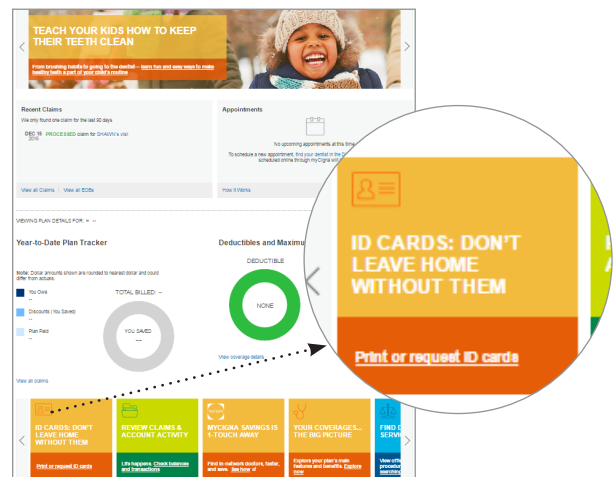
TEACH YOUR KIDS HOW TO KEEP THEIR TEETH CLEAN

From brushing habits to going to the dentist – learn fun and easy ways to make healthy teeth a part of your child's routine

Recent Claims

We only found one claim for the last 90 days

DEC 16 2016 PROCESSED claim for SHAWN's visit

View all Claims | View all EOBs

Appointments

No upcoming appointments at this time

To schedule a new appointment, find your dentist in the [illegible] scheduled online through myCigna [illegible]

How it Works

VIEWING PLAN DETAILS FOR: -- --

Year-to-Date Plan Tracker

Note: Dollar amounts shown are rounded to nearest dollar and could differ from actuals.

You Owe
--

Discounts (You Saved)
--

Plan Paid
--

TOTAL BILLED: --

YOU SAVED
---

View all claims

Deductibles and Maximu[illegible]

DEDUCTIBLE

NONE

View coverage details

ID CARDS: DON'T LEAVE HOME WITHOUT THEM

Print or request ID cards

ID CARDS: DON'T LEAVE HOME WITHOUT THEM

Print or request ID cards

REVIEW CLAIMS & ACCOUNT ACTIVITY

Life happens. Check balances and transactions

MYCIGNA SAVINGS IS 1-TOUCH AWAY

Find in-network doctors, faster, and save. See how

YOUR COVERAGES... THE BIG PICTURE

Explore your plan's main features and benefits. Explore now

FIND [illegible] SERVI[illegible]

View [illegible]